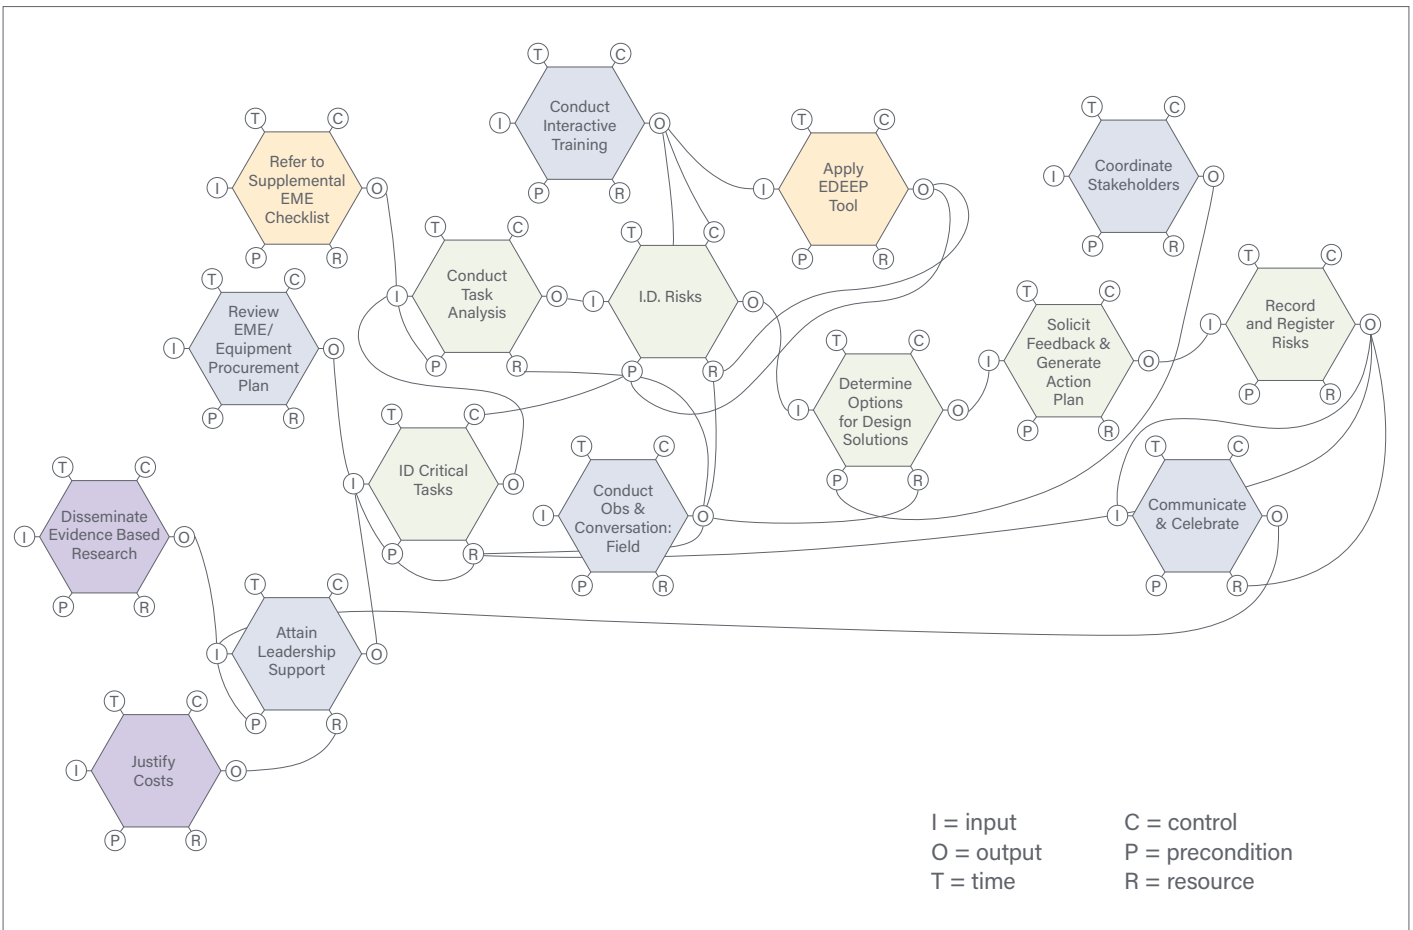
T C I Conduct Interactive Training O P R

T C I Refer to Supplemental EME Checklist O P R

T C I Apply EDEEP Tool O P R

T C I Coordinate Stakeholders O P R

T C I Conduct Task Analysis O P R

T C I I.D. Risks O P R

T C I Review EME/ Equipment Procurement Plan O P R

T C I Solicit Feedback & Generate Action Plan O P R

T C I Record and Register Risks O P R

T C I Determine Options for Design Solutions O P R

T C I ID Critical Tasks O P R

T C I Conduct Obs & Conversation: Field O P R

T C I Communicate & Celebrate O P R

T C I Disseminate Evidence Based Research O P R

T C I Attain Leadership Support O P R

T C I Justify Costs O P R

I = input
O = output
T = time

C = control
P = precondition
R = resource